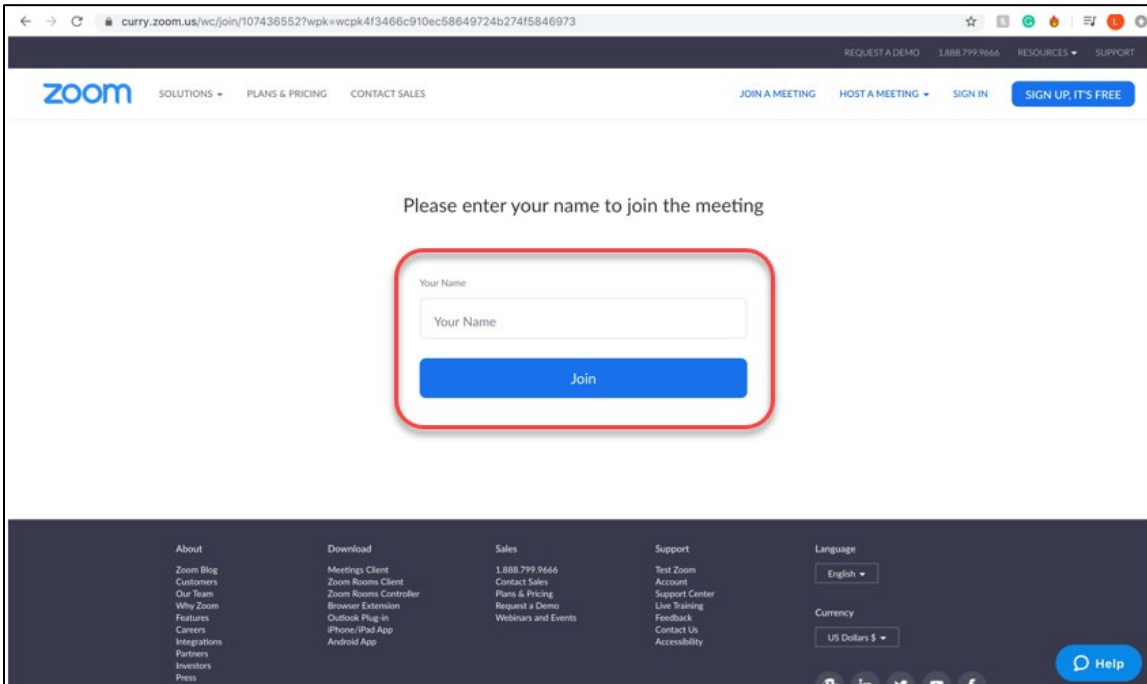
curry.zoom.us/wc/join/107436552?wpk=wcpk4f3466c910ec58649724b274f5846973

REQUEST A DEMO 1.888.799.9666 RESOURCES SUPPORT

zoom SOLUTIONS PLANS & PRICING CONTACT SALES JOIN A MEETING HOST A MEETING SIGN IN SIGN UP, IT'S FREE

Please enter your name to join the meeting

Your Name

Your Name

Join

About
Zoom Blog
Customers
Our Team
Why Zoom
Features
Careers
Integrations
Partners
Investors
Press

Download
Meetings Client
Zoom Rooms Client
Zoom Rooms Controller
Browser Extension
Outlook Plug-in
iPhone/iPad App
Android App

Sales
1.888.799.9666
Contact Sales
Plans & Pricing
Request a Demo
Webinars and Events

Support
Test Zoom
Account
Support Center
Live Training
Feedback
Contact Us
Accessibility

Language
English

Currency
US Dollars $

Help